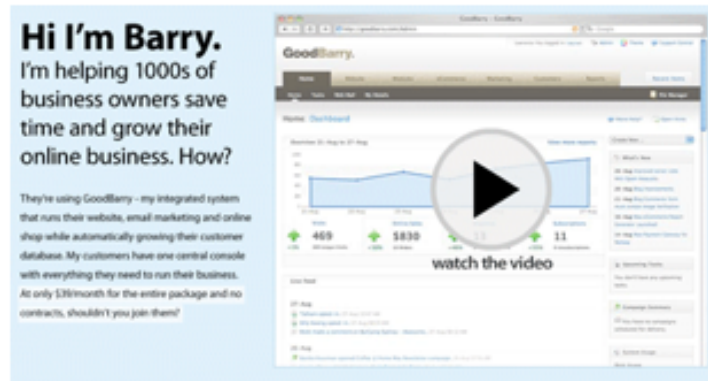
Hi I'm Barry.

I'm helping 1000s of business owners save time and grow their online business. How?

They're using GoodBarry - my integrated system that runs their website, email marketing and online shop while automatically growing their customer database. My customers have one central console with everything they need to run their business. At only $39/month for the entire package and no contracts, shouldn't you join them?

GoodBarry - GoodBarry

GoodBarry.

Home

Home: Dashboard

469

$830

11

watch the video